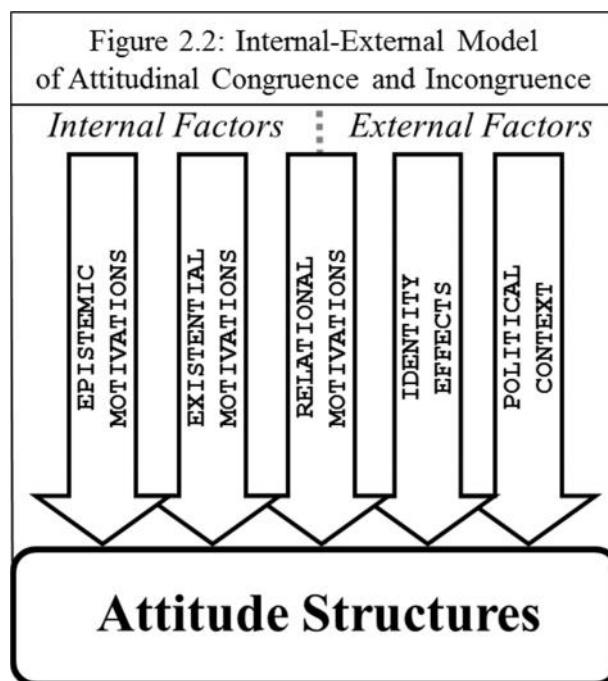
Figure 2.2: Internal-External Model of Attitudinal Congruence and Incongruence

*Internal Factors*

*External Factors*

EPISTEMIC MOTIVATIONS

EXISTENTIAL MOTIVATIONS

RELATIONAL MOTIVATIONS

IDENTITY EFFECTS

POLITICAL CONTEXT

Attitude Structures